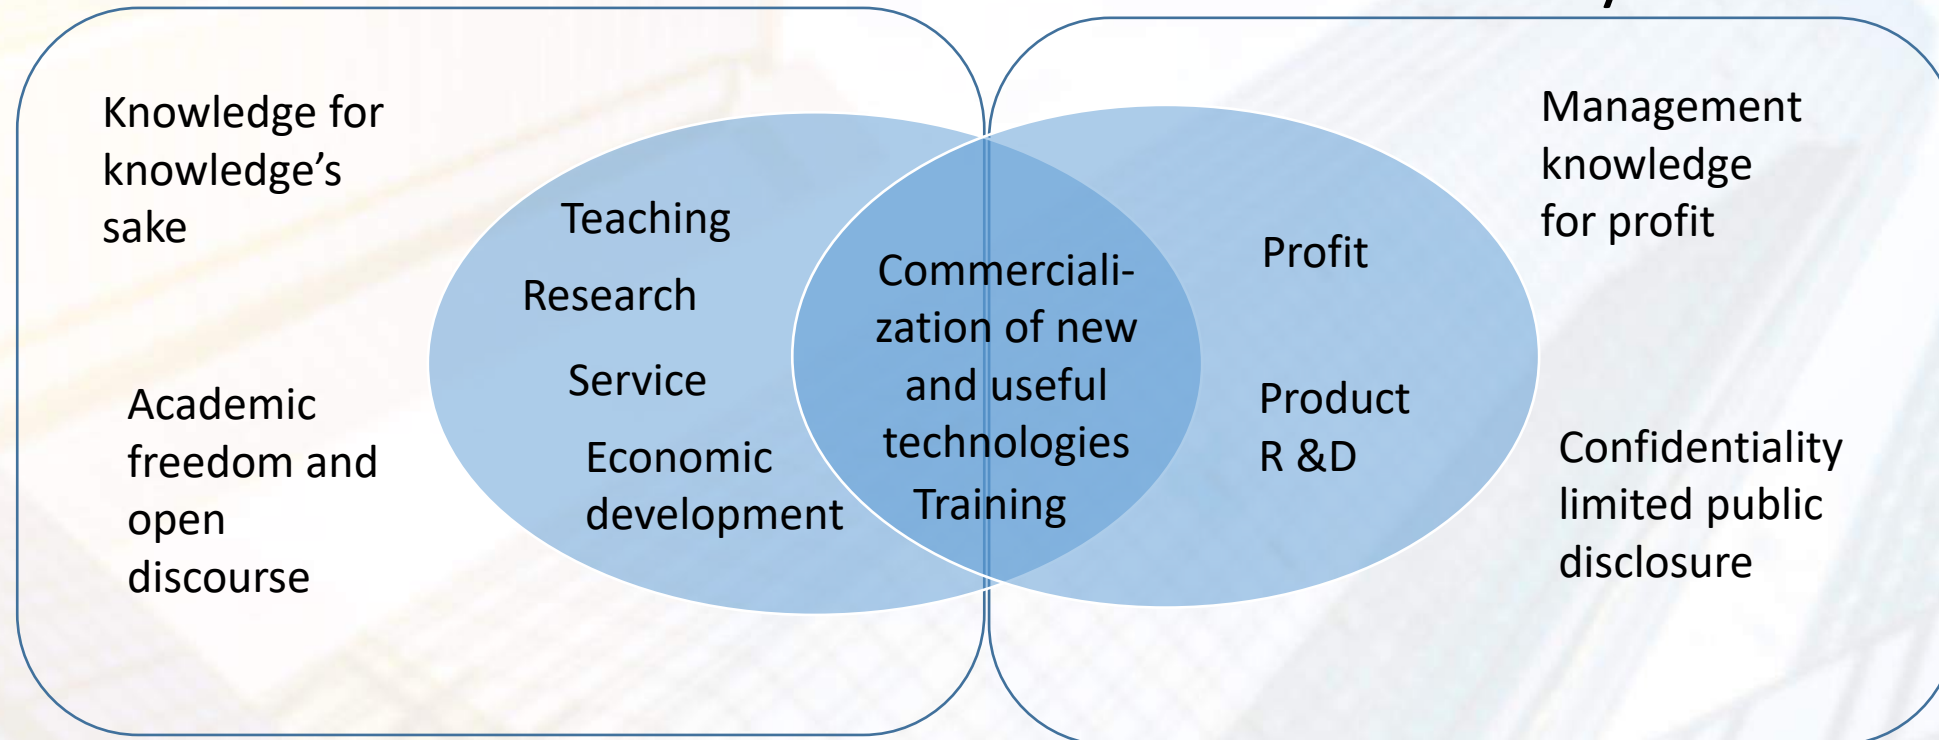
Knowledge for knowledge’s sake

Academic freedom and open discourse

Teaching

Research

Service

Economic development

Commercialization of new and useful technologies

Training

Profit

Product R &D

Management knowledge for profit

Confidentiality limited public disclosure